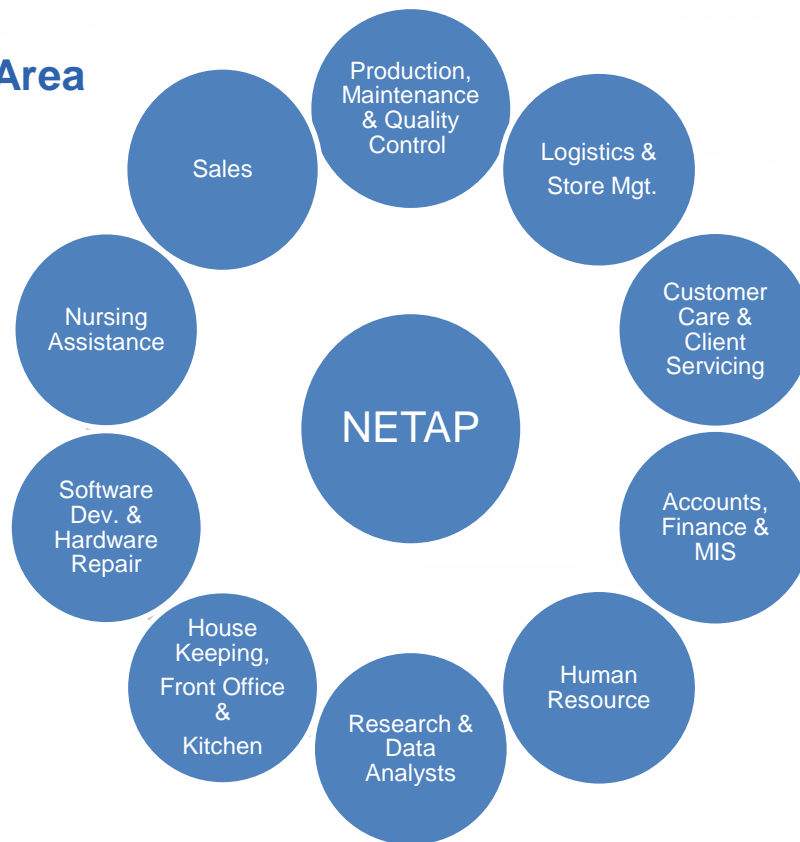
Area

Production, Maintenance & Quality Control

Logistics & Store Mgt.

Customer Care & Client Servicing

Accounts, Finance & MIS

Human Resource

Research & Data Analysts

House Keeping, Front Office & Kitchen

Software Dev. & Hardware Repair

Nursing Assistance

Sales

NETAP